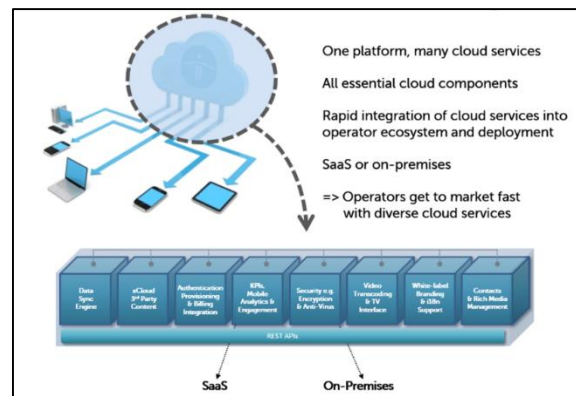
One platform, many cloud services

All essential cloud components

Rapid integration of cloud services into operator ecosystem and deployment

SaaS or on-premises

=> Operators get to market fast with diverse cloud services

| Data Sync Engine | eCloud 3rd Party Content | Authentication Provisioning & Billing Integration | KPIs, Mobile Analytics & Engagement | Security e.g. Encryption & Anti-Virus | Video Transcoding & TV Interface | White-label Branding & i18n Support | Contacts & Rich Media Management |
|---|---|---|---|---|---|---|---|

REST APIs

SaaS

On-Premises